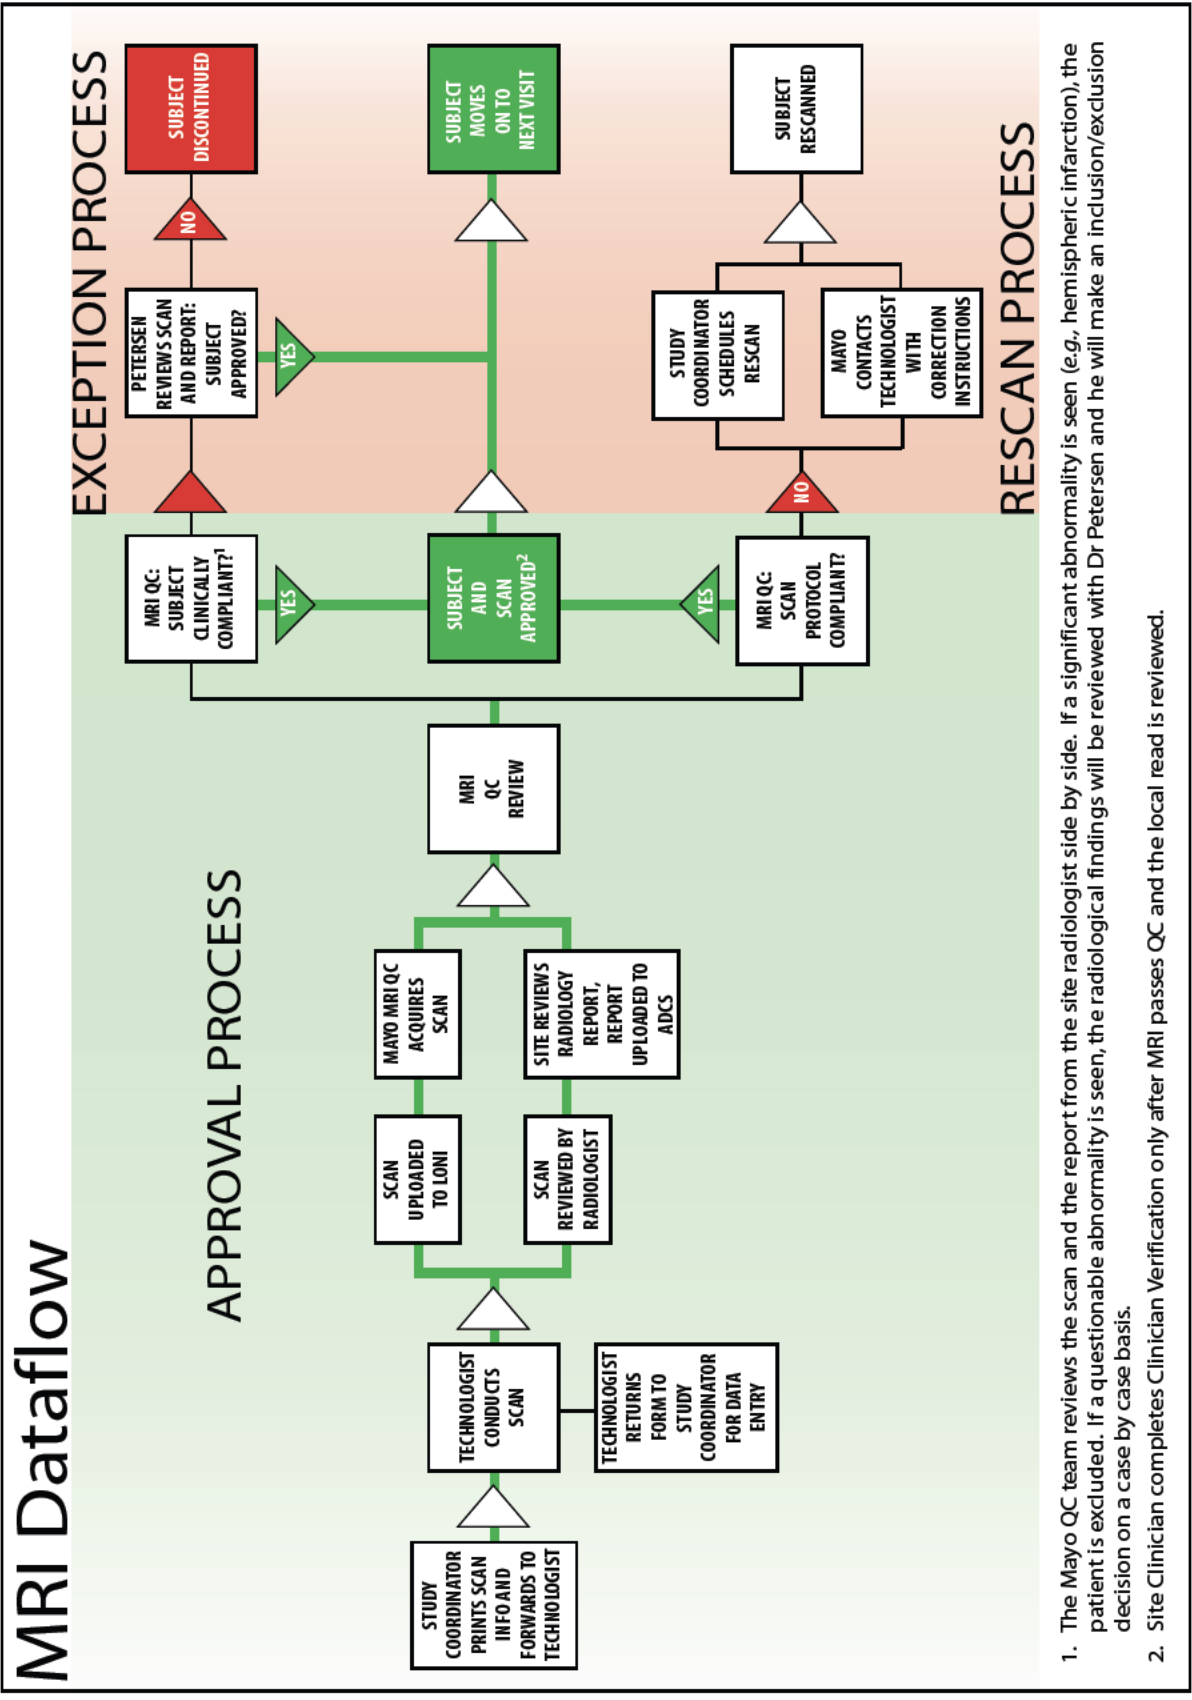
MRI Dataflow

APPROVAL PROCESS

STUDY COORDINATOR PRINTS SCAN INFO AND FORWARDS TO TECHNOLOGIST

TECHNOLOGIST CONDUCTS SCAN

TECHNOLOGIST RETURNS FORM TO STUDY COORDINATOR FOR DATA ENTRY

SCAN UPLOADED TO LONI

MAYO MRI QC ACQUIRES SCAN

SCAN REVIEWED BY RADIOLOGIST

SITE REVIEWS RADIOLOGY REPORT, REPORT UPLOADED TO ADCS

MRI QC REVIEW

MRI QC: SUBJECT CLINICALLY COMPLIANT?$^1$

YES

SUBJECT AND SCAN APPROVED$^2$

YES

MRI QC: SCAN PROTOCOL COMPLIANT?

EXCEPTION PROCESS

PETERSEN REVIEWS SCAN AND REPORT: SUBJECT APPROVED?

YES

NO

SUBJECT DISCONTINUED

SUBJECT MOVES ON TO NEXT VISIT

NO

STUDY COORDINATOR SCHEDULES RESCAN

MAYO CONTACTS TECHNOLOGIST WITH CORRECTION INSTRUCTIONS

SUBJECT RESCANNED

RESCAN PROCESS

1. The Mayo QC team reviews the scan and the report from the site radiologist side by side. If a significant abnormality is seen (e.g., hemispheric infarction), the patient is excluded. If a questionable abnormality is seen, the radiological findings will be reviewed with Dr Petersen and he will make an inclusion/exclusion decision on a case by case basis.

2. Site Clinician completes Clinician Verification only after MRI passes QC and the local read is reviewed.